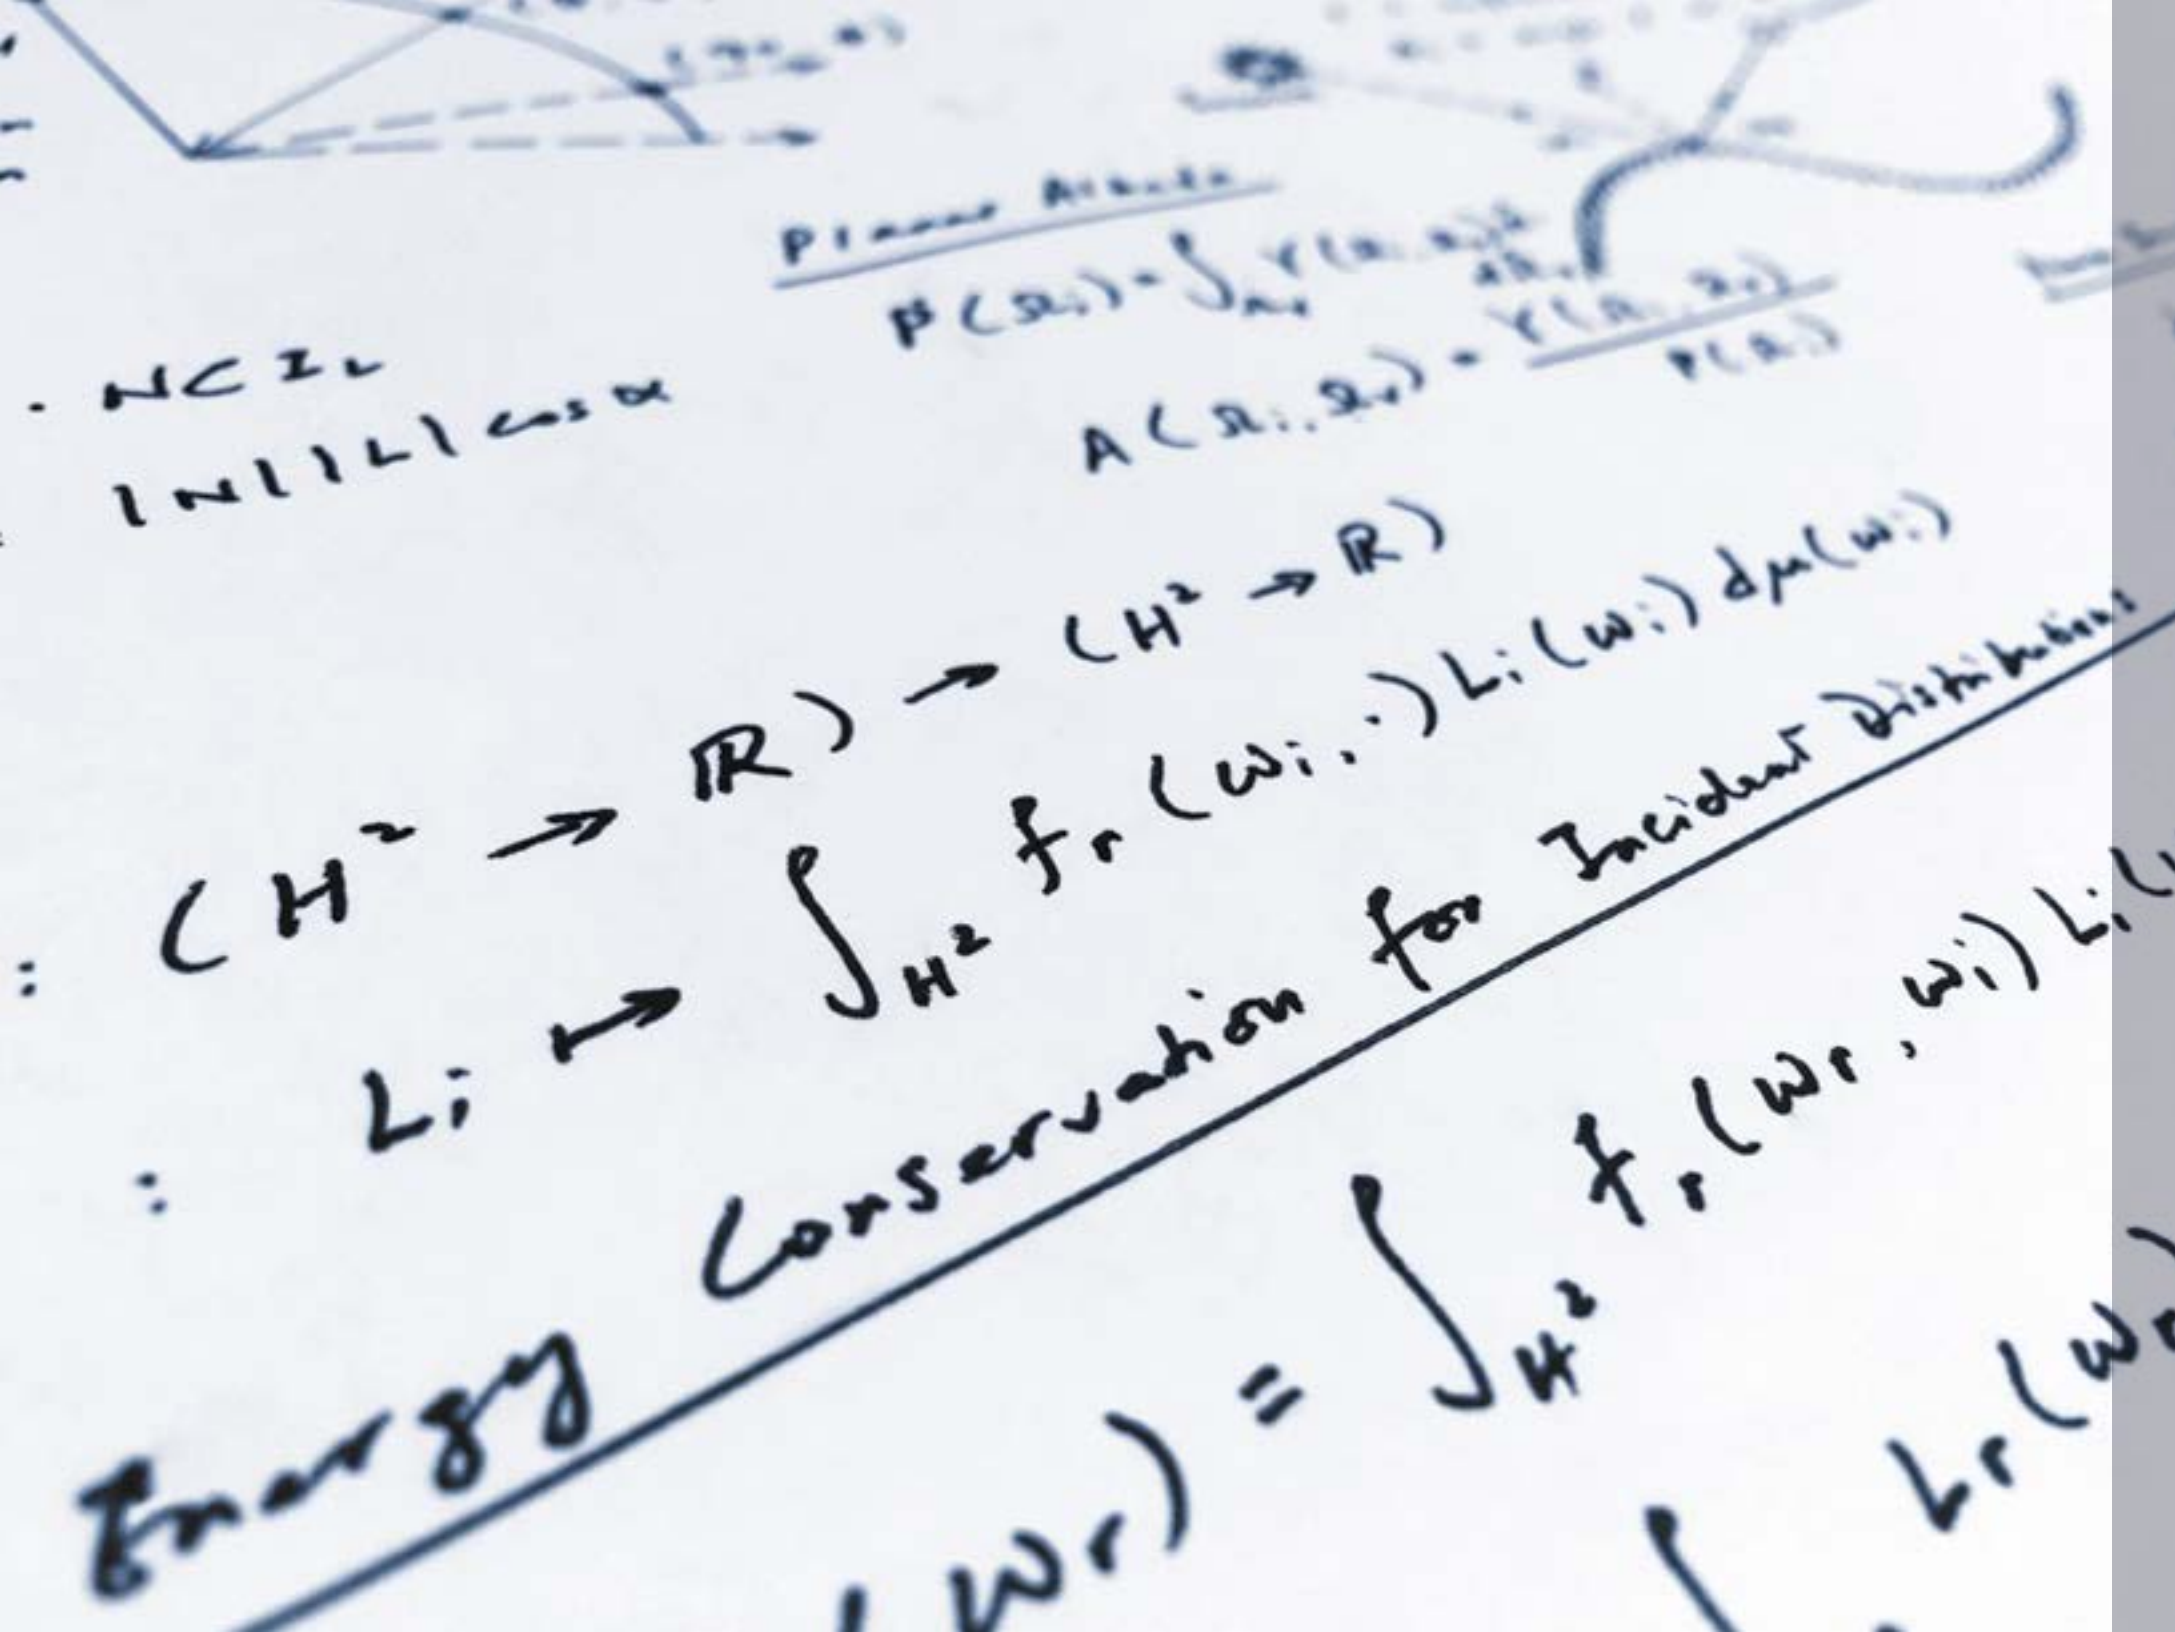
Planar Albedo

$P(\Omega_i) = \int_{H^2} Y(\Omega_i, \Omega_r) d\Omega_r$

$A(\Omega_i, \Omega_r) = \frac{Y(\Omega_i, \Omega_r)}{P(\Omega_i)}$

. NCIL

INIIIL cos α

: $(H^2 \rightarrow \mathbb{R}) \rightarrow (H^2 \rightarrow \mathbb{R})$

: $L_i \mapsto \int_{H^2} f_r(\omega_i, \cdot) L_i(\omega_i) d\mu(\omega_i)$

Energy Conservation for Incident Distributions

$(W_r) = \int_{H^2} f_r(W_r, \omega_i) L_i($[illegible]

$L_r(W$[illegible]